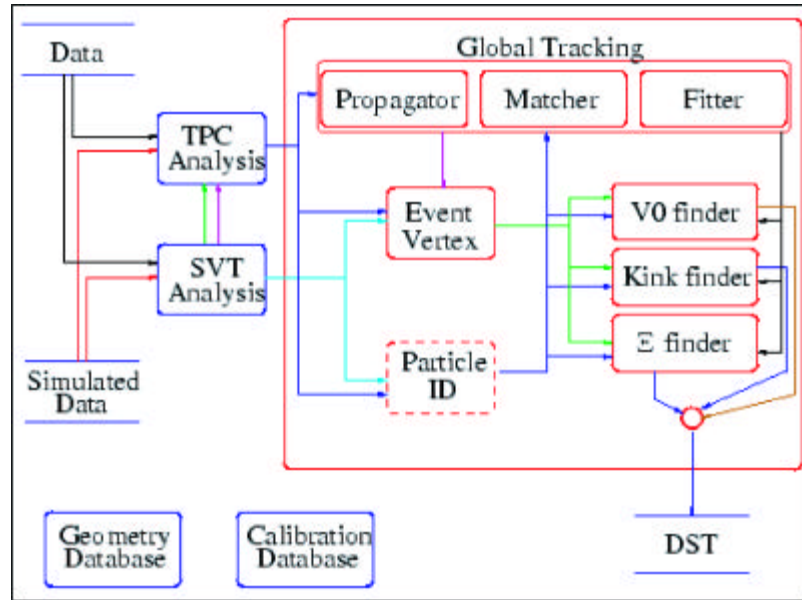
Data

TPC Analysis

SVT Analysis

Simulated Data

Global Tracking

Propagator

Matcher

Fitter

Event Vertex

Particle ID

V0 finder

Kink finder

$\Xi$ finder

DST

Geometry Database

Calibration Database